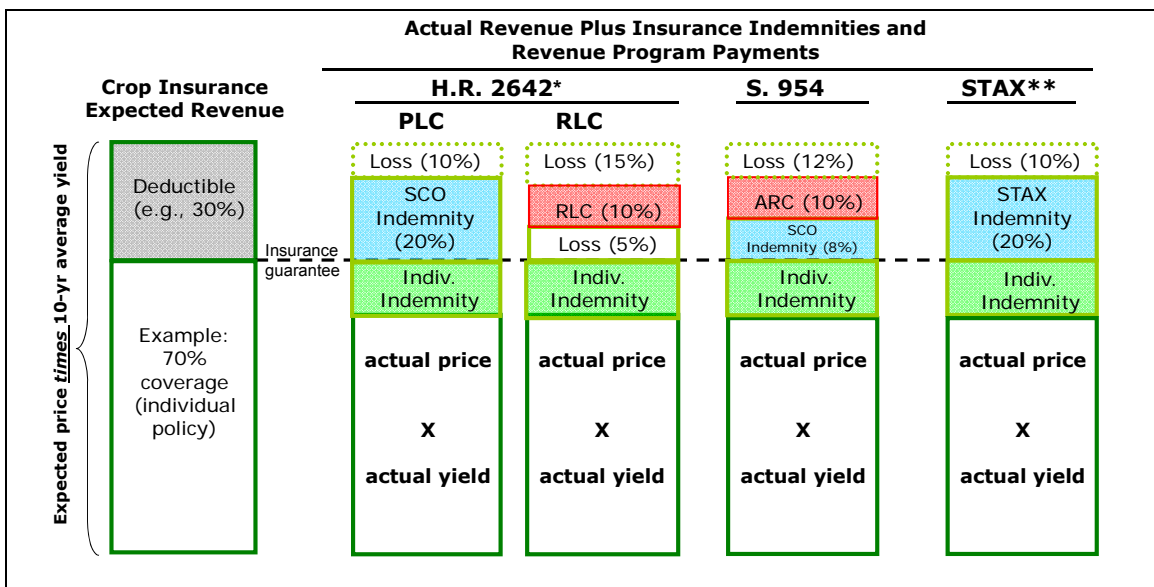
Actual Revenue Plus Insurance Indemnities and Revenue Program Payments

Crop Insurance Expected Revenue

H.R. 2642*

PLC

RLC

S. 954

STAX**

Expected price *times* 10-yr average yield

Deductible (e.g., 30%)

Insurance guarantee

Example: 70% coverage (individual policy)

Loss (10%)

SCO Indemnity (20%)

Indiv. Indemnity

actual price

X

actual yield

Loss (15%)

RLC (10%)

Loss (5%)

Indiv. Indemnity

actual price

X

actual yield

Loss (12%)

ARC (10%)

SCO Indemnity (8%)

Indiv. Indemnity

actual price

X

actual yield

Loss (10%)

STAX Indemnity (20%)

Indiv. Indemnity

actual price

X

actual yield